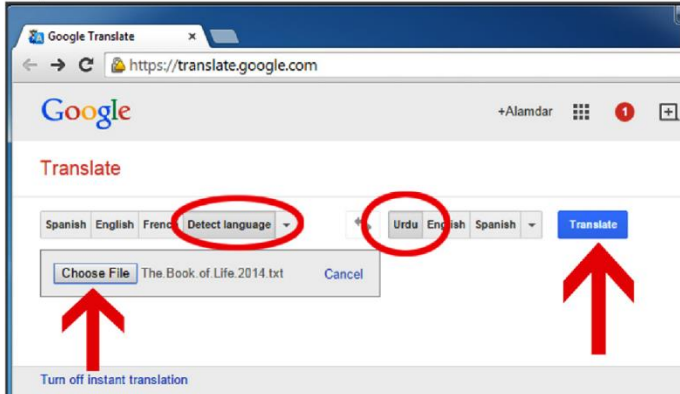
Google Translate
https://translate.google.com
Google
+Alamdar
1
Translate
Spanish English French Detect language
Urdu English Spanish
Translate
Choose File The.Book.of.Life.2014.txt
Cancel
Turn off instant translation